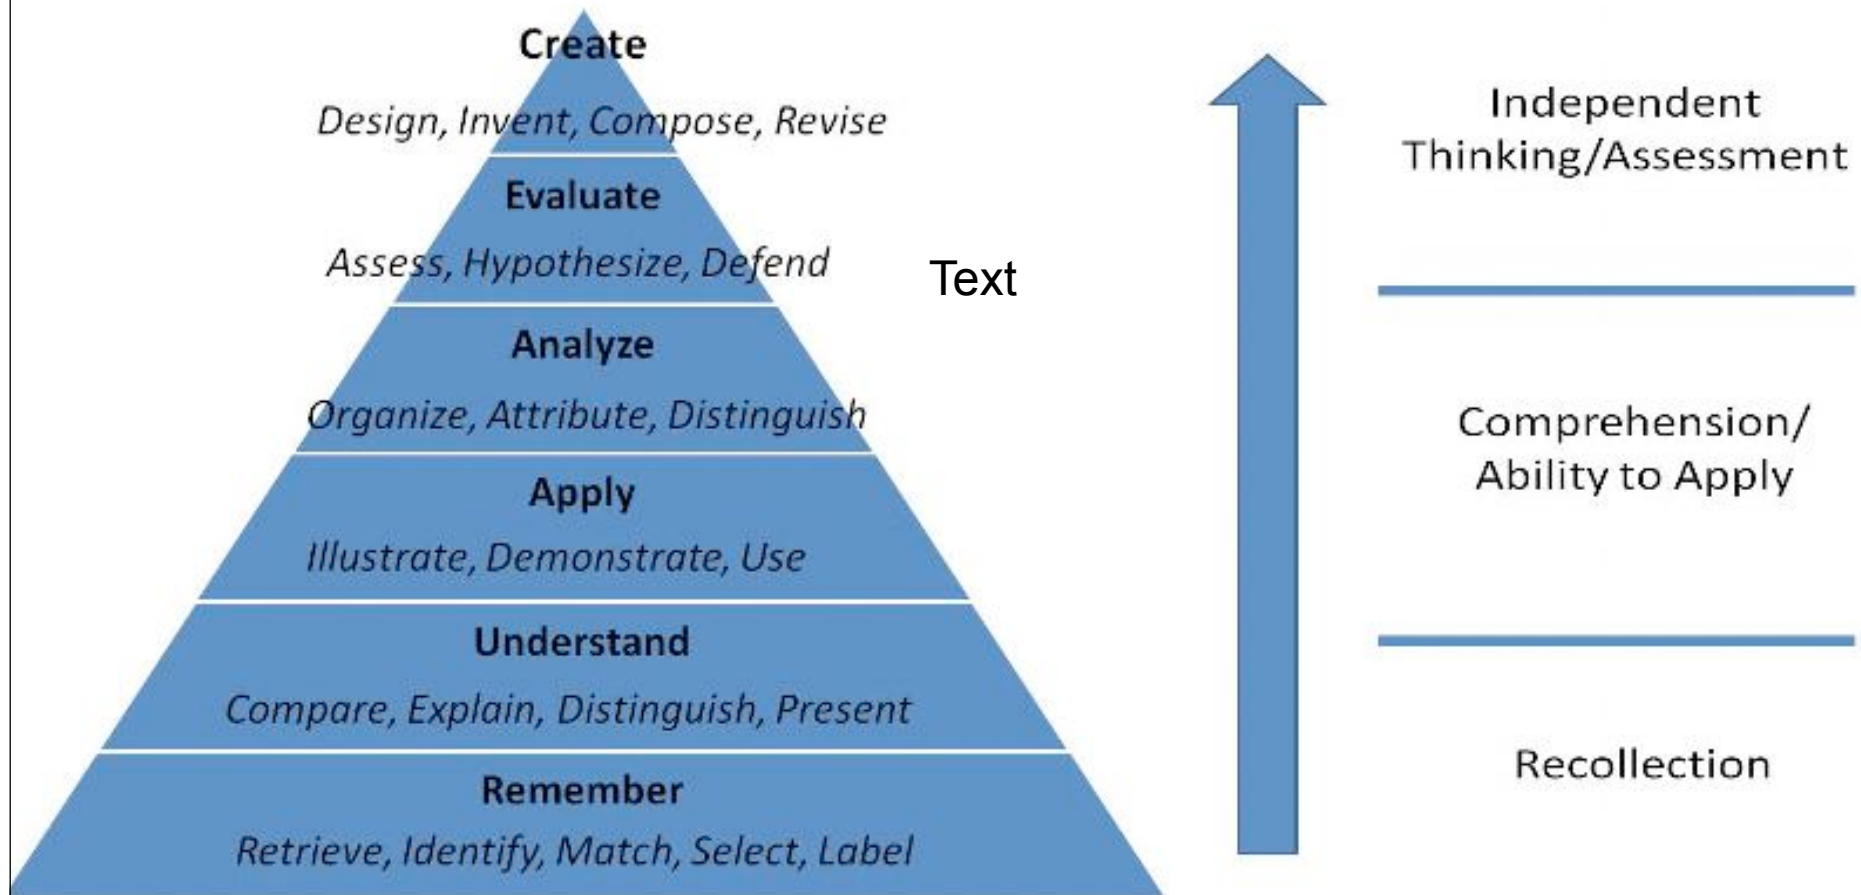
Create

Design, Invent, Compose, Revise

Evaluate

Assess, Hypothesize, Defend

Text

Analyze

Organize, Attribute, Distinguish

Apply

Illustrate, Demonstrate, Use

Understand

Compare, Explain, Distinguish, Present

Remember

Retrieve, Identify, Match, Select, Label

Independent Thinking/Assessment

Comprehension/ Ability to Apply

Recollection